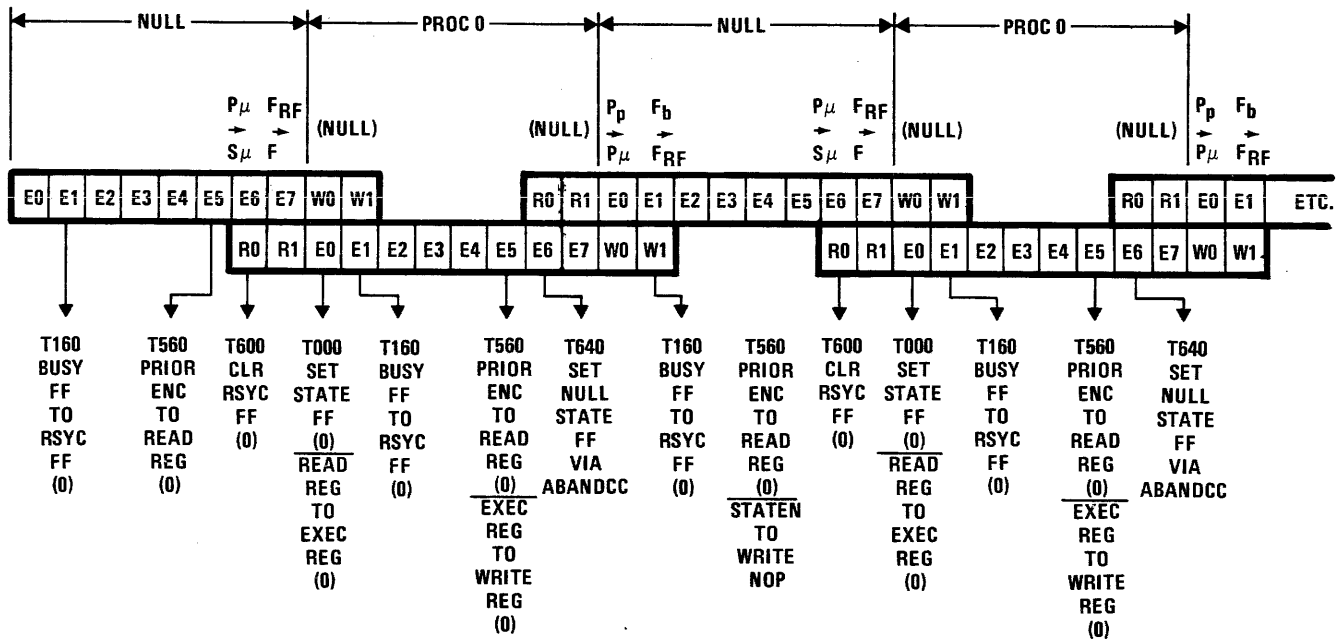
NULL PROC 0 NULL PROC 0

$P_\mu$ $F_{RF}$
$\rightarrow$ $\rightarrow$
$S_\mu$ F

(NULL)

(NULL)

$P_p$ $F_b$
$\rightarrow$ $\rightarrow$
$P_\mu$ $F_{RF}$

$P_\mu$ $F_{RF}$
$\rightarrow$ $\rightarrow$
$S_\mu$ F

(NULL)

(NULL)

$P_p$ $F_b$
$\rightarrow$ $\rightarrow$
$P_\mu$ $F_{RF}$

| E0 | E1 | E2 | E3 | E4 | E5 | E6 | E7 | W0 | W1 |
|---|---|---|---|---|---|---|---|---|---|

| R0 | R1 | E0 | E1 | E2 | E3 | E4 | E5 | E6 | E7 | W0 | W1 |
|---|---|---|---|---|---|---|---|---|---|---|---|

| R0 | R1 | E0 | E1 | E2 | E3 | E4 | E5 | E6 | E7 | W0 | W1 |
|---|---|---|---|---|---|---|---|---|---|---|---|

| R0 | R1 | E0 | E1 | E2 | E3 | E4 | E5 | E6 | E7 | W0 | W1 |
|---|---|---|---|---|---|---|---|---|---|---|---|

| R0 | R1 | E0 | E1 | ETC. |
|---|---|---|---|---|

T160 BUSY FF TO RSYC FF (0)

T560 PRIOR ENC TO READ REG (0)

T600 CLR RSYC FF (0)

T000 SET STATE FF (0) READ REG TO EXEC REG (0)

T160 BUSY FF TO RSYC FF (0)

T560 PRIOR ENC TO READ REG (0) EXEC REG TO WRITE REG (0)

T640 SET NULL STATE FF VIA ABANDCC

T160 BUSY FF TO RSYC FF (0)

T560 PRIOR ENC TO READ REG (0) STATEN TO WRITE NOP

T600 CLR RSYC FF (0)

T000 SET STATE FF (0) READ REG TO EXEC REG (0)

T160 BUSY FF TO RSYC FF (0)

T560 PRIOR ENC TO READ REG (0) EXEC REG TO WRITE REG (0)

T640 SET NULL STATE FF VIA ABANDCC